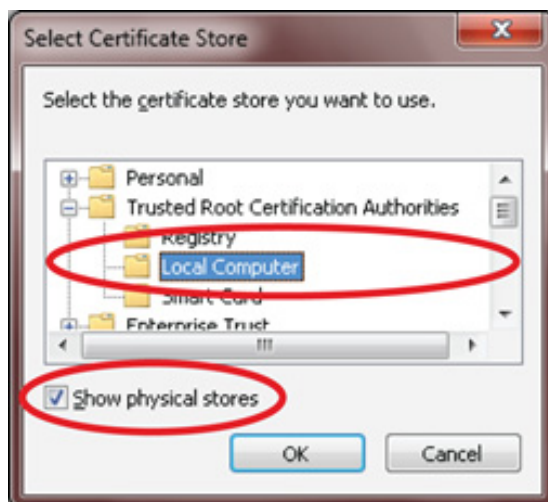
Select Certificate Store

Select the certificate store you want to use.

Personal
Trusted Root Certification Authorities
Registry
Local Computer
Smart Card
Enterprise Trust

Show physical stores

OK
Cancel